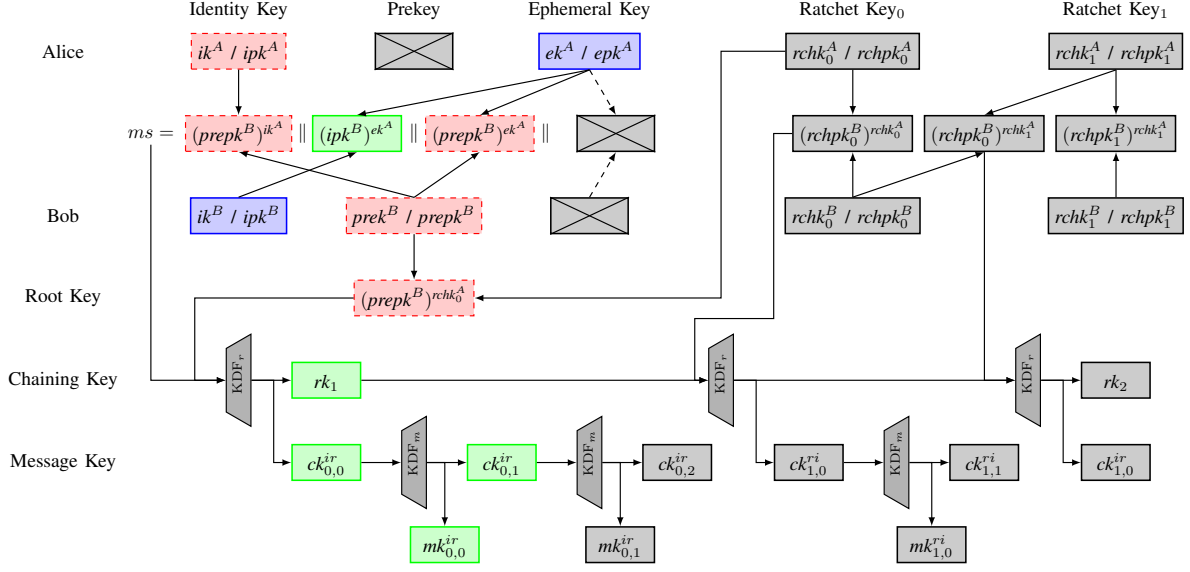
Identity Key

Prekey

Ephemeral Key

Ratchet Key$_0$

Ratchet Key$_1$

Alice

$ik^A$ / $ipk^A$

$ek^A$ / $epk^A$

$rchk_0^A$ / $rchpk_0^A$

$rchk_1^A$ / $rchpk_1^A$

$ms =$ $(prepk^B)^{ik^A}$ $\|$ $(ipk^B)^{ek^A}$ $\|$ $(prepk^B)^{ek^A}$ $\|$

$(rchpk_0^B)^{rchk_0^A}$

$(rchpk_0^B)^{rchk_1^A}$

$(rchpk_1^B)^{rchk_1^A}$

Bob

$ik^B$ / $ipk^B$

$prek^B$ / $prepk^B$

$rchk_0^B$ / $rchpk_0^B$

$rchk_1^B$ / $rchpk_1^B$

Root Key

$(prepk^B)^{rchk_0^A}$

Chaining Key

KDF$_r$

$rk_1$

KDF$_r$

KDF$_r$

$rk_2$

Message Key

$ck_{0,0}^{ir}$

KDF$_m$

$ck_{0,1}^{ir}$

KDF$_m$

$ck_{0,2}^{ir}$

$ck_{1,0}^{ri}$

KDF$_m$

$ck_{1,1}^{ri}$

$ck_{1,0}^{ir}$

$mk_{0,0}^{ir}$

$mk_{0,1}^{ir}$

$mk_{1,0}^{ri}$